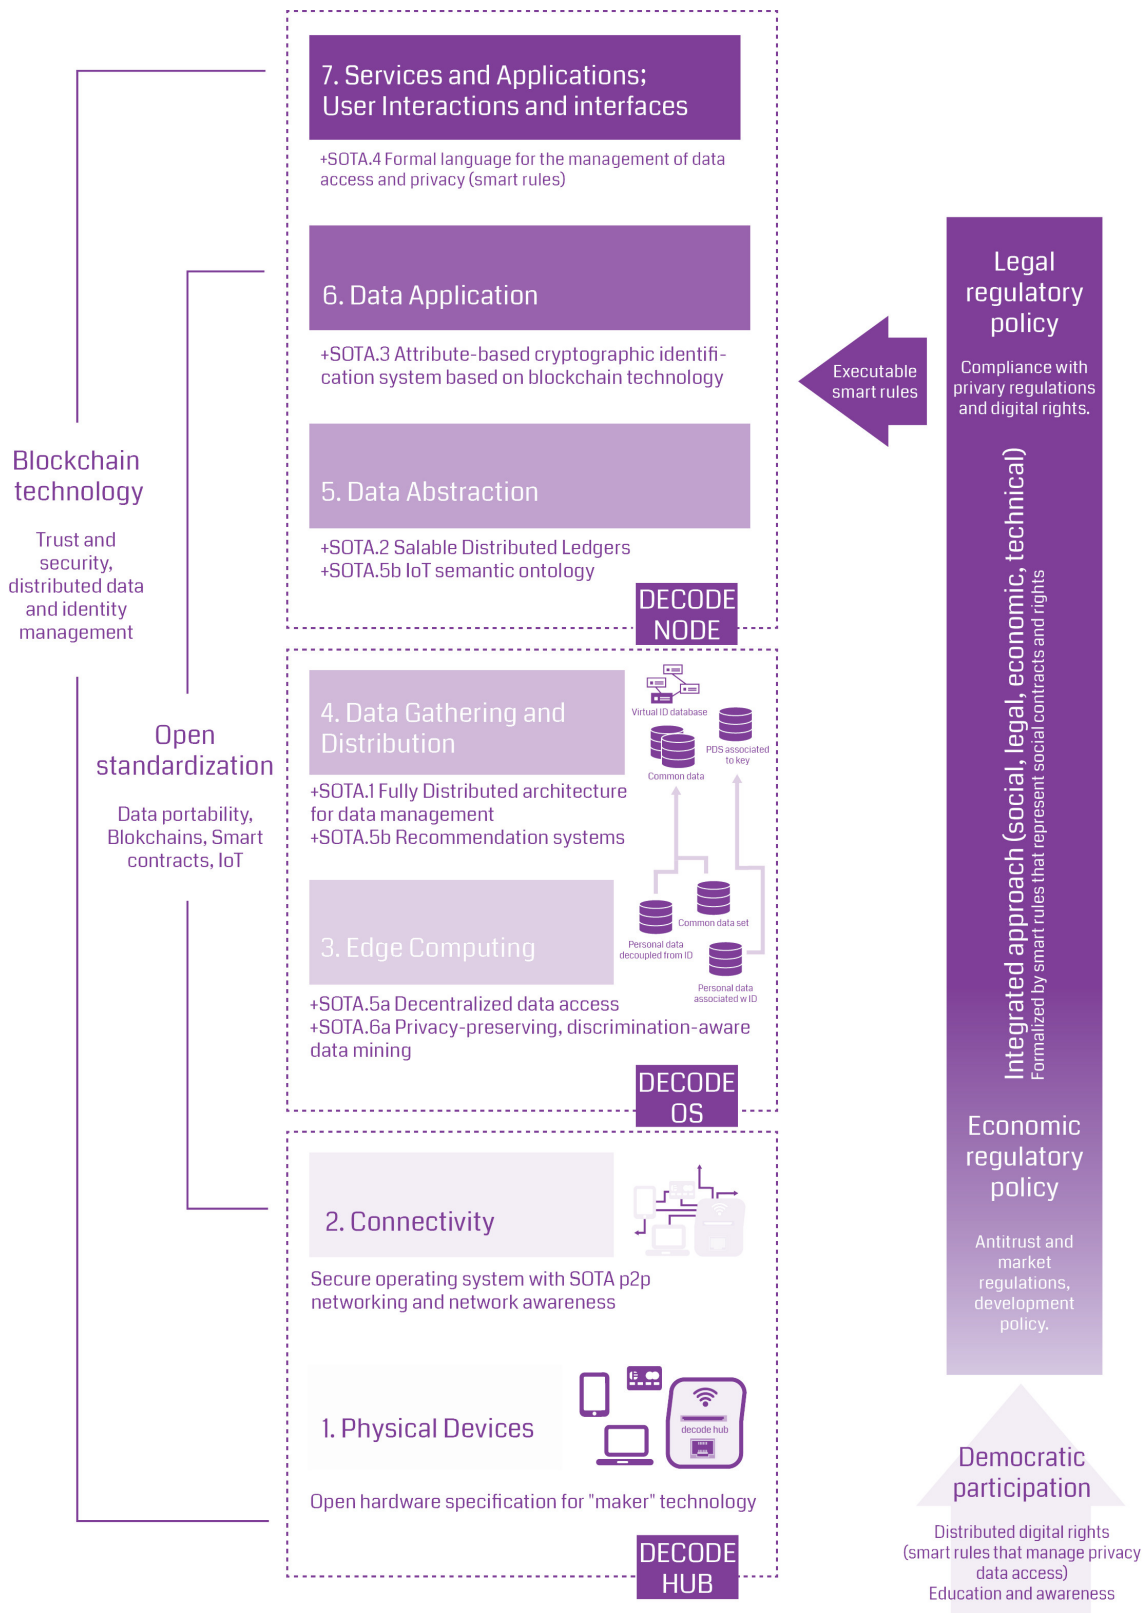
Blockchain technology

Trust and security, distributed data and identity management

Open standardization

Data portability, Blokchains, Smart contracts, IoT

7. Services and Applications; User Interactions and interfaces

+SOTA.4 Formal language for the management of data access and privacy (smart rules)

6. Data Application

+SOTA.3 Attribute-based cryptographic identification system based on blockchain technology

5. Data Abstraction

+SOTA.2 Salable Distributed Ledgers
+SOTA.5b IoT semantic ontology

DECODE NODE

4. Data Gathering and Distribution

Virtual ID database
PDS associated to key
Common data

+SOTA.1 Fully Distributed architecture for data management
+SOTA.5b Recommendation systems

Common data set
Personal data decoupled from ID
Personal data associated w ID

3. Edge Computing

+SOTA.5a Decentralized data access
+SOTA.6a Privacy-preserving, discrimination-aware data mining

DECODE OS

2. Connectivity

Secure operating system with SOTA p2p networking and network awareness

1. Physical Devices

decode hub

Open hardware specification for "maker" technology

DECODE HUB

Executable smart rules

Legal regulatory policy

Compliance with privary regulations and digital rights.

Integrated approach (social, legal, economic, technical)
Formalized by smart rules that represent social contracts and rights

Economic regulatory policy

Antitrust and market regulations, development policy.

Democratic participation

Distributed digital rights (smart rules that manage privacy data access)
Education and awareness